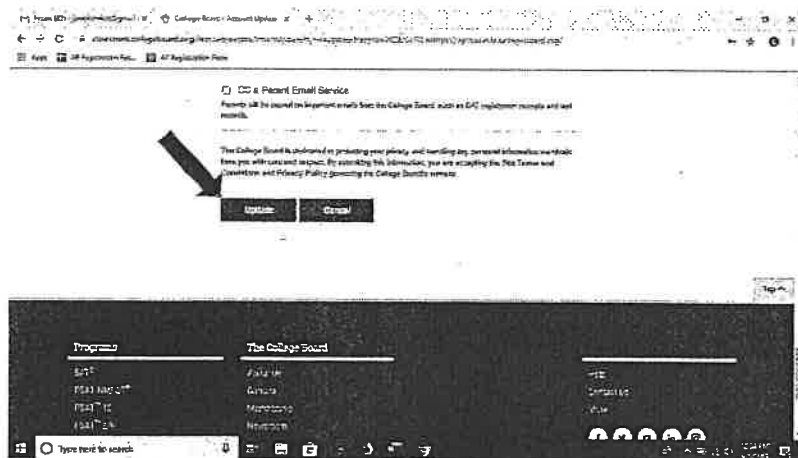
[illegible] College Board - Account Update

Apps AP Registration Re... AP Registration Flow

CC a Parent Email Service

Parents will be copied on important emails from the College Board, such as SAT registration receipts and test reminders.

The College Board is dedicated to protecting your privacy, and handling any personal information we obtain from you with care and respect. By submitting this information, you are accepting the Site Terms and Conditions and Privacy Policy governing the College Board's website.

Update Cancel

Top

Programs

SAT
PSAT/NMSQT
PSAT 10
PSAT 8/9

The College Board

About Us
Careers
Membership
Newsroom

Help
Contact Us
Privacy

Type here to search